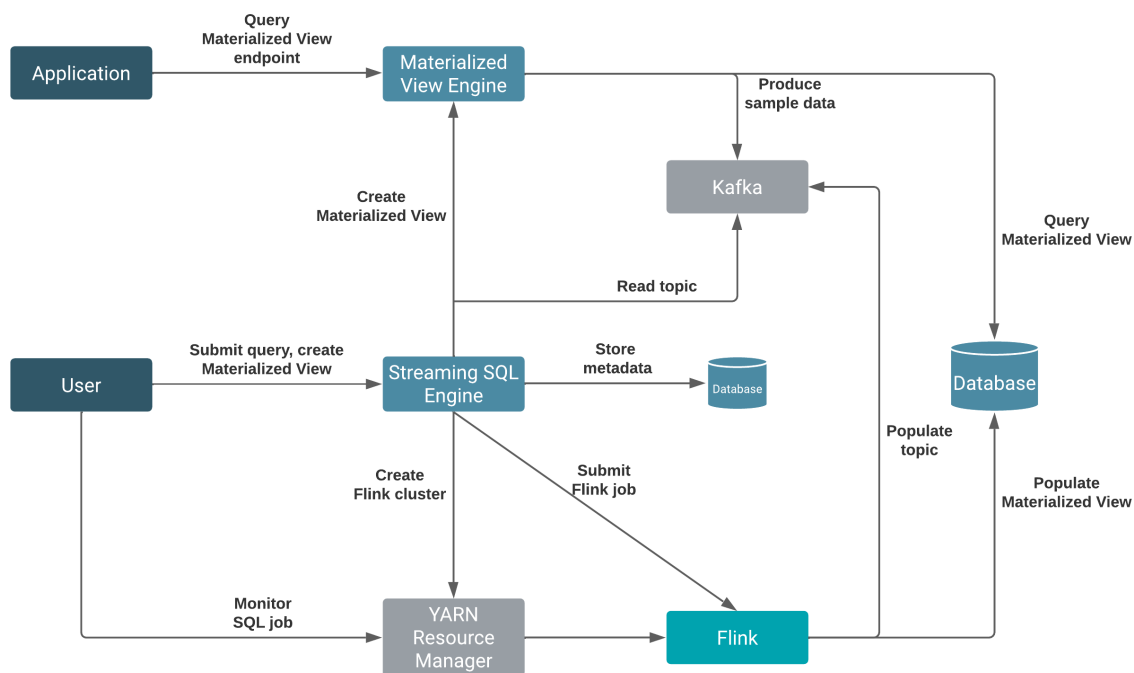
Application

Query Materialized View endpoint

Materialized View Engine

Produce sample data

Kafka

Create Materialized View

Query Materialized View

Read topic

User

Submit query, create Materialized View

Streaming SQL Engine

Store metadata

Database

Database

Populate topic

Create Flink cluster

Submit Flink job

Populate Materialized View

Monitor SQL job

YARN Resource Manager

Flink